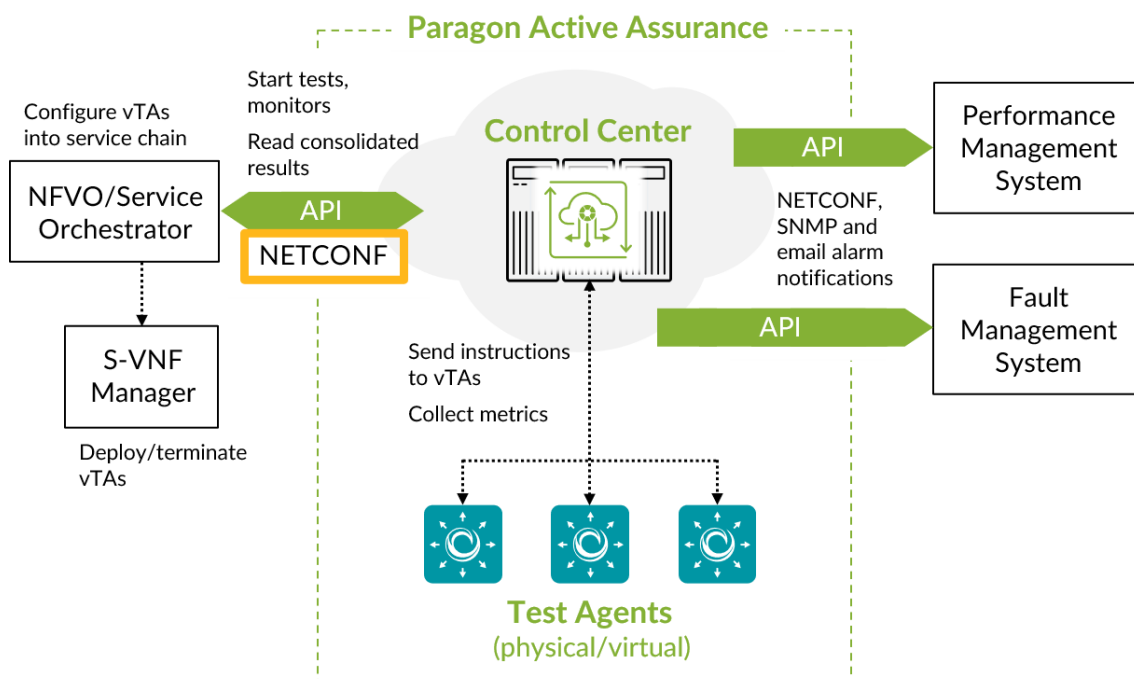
Paragon Active Assurance

Configure vTAs into service chain

NFVO/Service Orchestrator

S-VNF Manager

Deploy/terminate vTAs

Start tests, monitors

Read consolidated results

API

NETCONF

Control Center

Send instructions to vTAs

Collect metrics

Test Agents
(physical/virtual)

API

Performance Management System

NETCONF, SNMP and email alarm notifications

API

Fault Management System